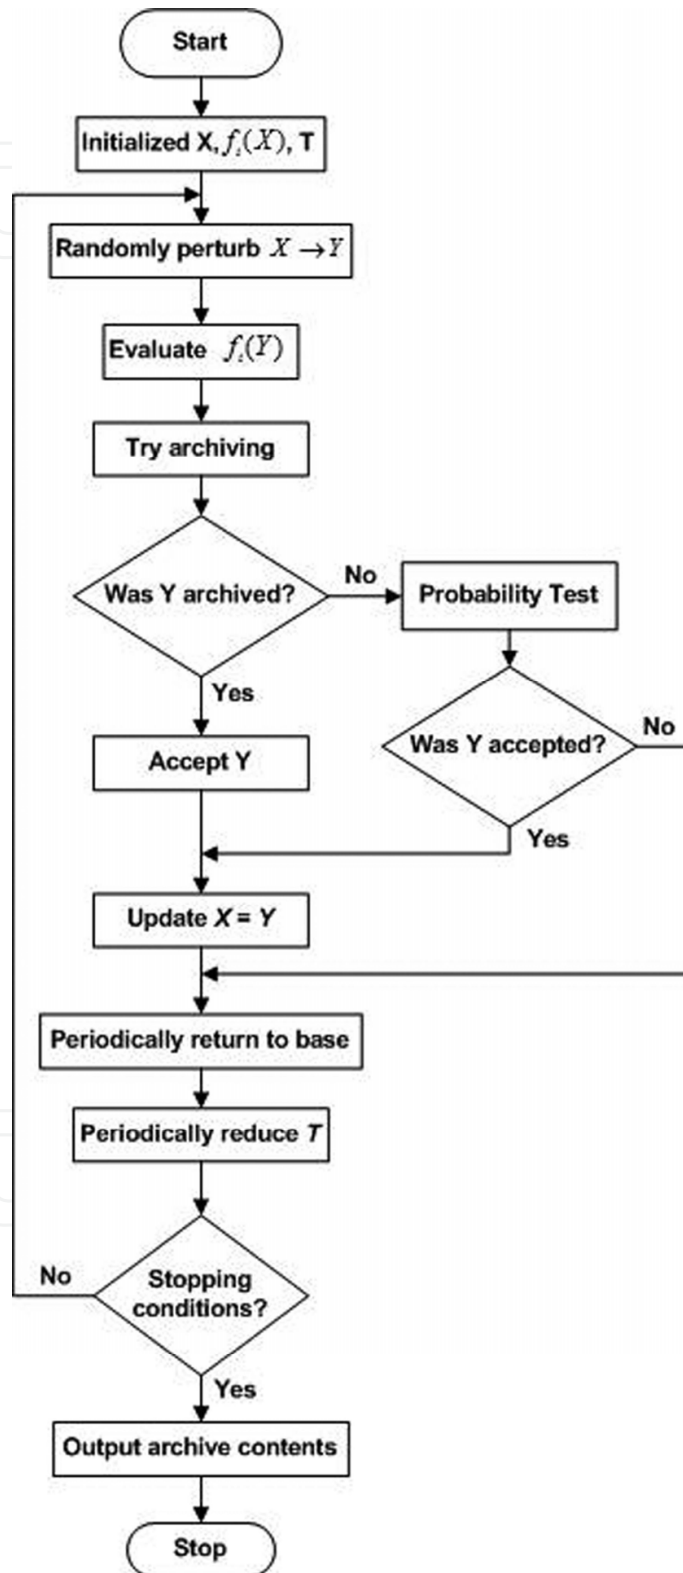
Start

Initialized X, $f_i(X)$, T

Randomly perturb $X \rightarrow Y$

Evaluate $f_i(Y)$

Try archiving

Was Y archived?

No

Probability Test

Yes

Was Y accepted?

No

Accept Y

Yes

Update $X = Y$

Periodically return to base

Periodically reduce $T$

No

Stopping conditions?

Yes

Output archive contents

Stop